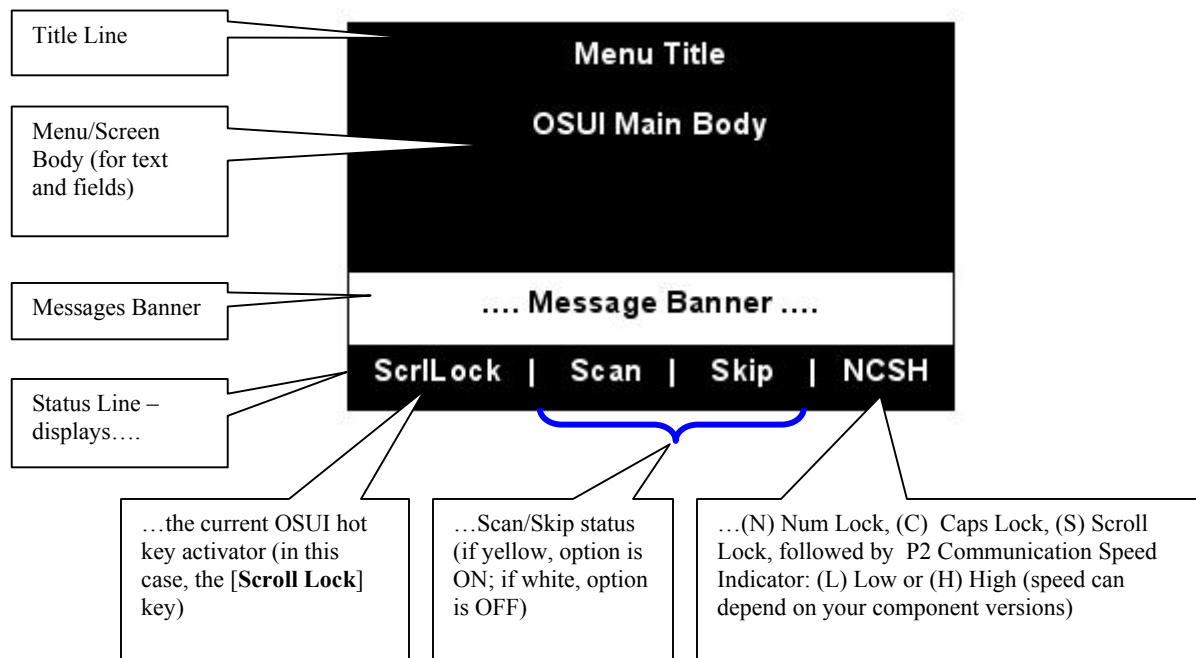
Title Line

Menu/Screen Body (for text and fields)

Messages Banner

Status Line – displays….

Menu Title

OSUI Main Body

.... Message Banner ....

ScrlLock | Scan | Skip | NCSH

…the current OSUI hot key activator (in this case, the [**Scroll Lock**] key)

…Scan/Skip status (if yellow, option is ON; if white, option is OFF)

…(N) Num Lock, (C) Caps Lock, (S) Scroll Lock, followed by P2 Communication Speed Indicator: (L) Low or (H) High (speed can depend on your component versions)